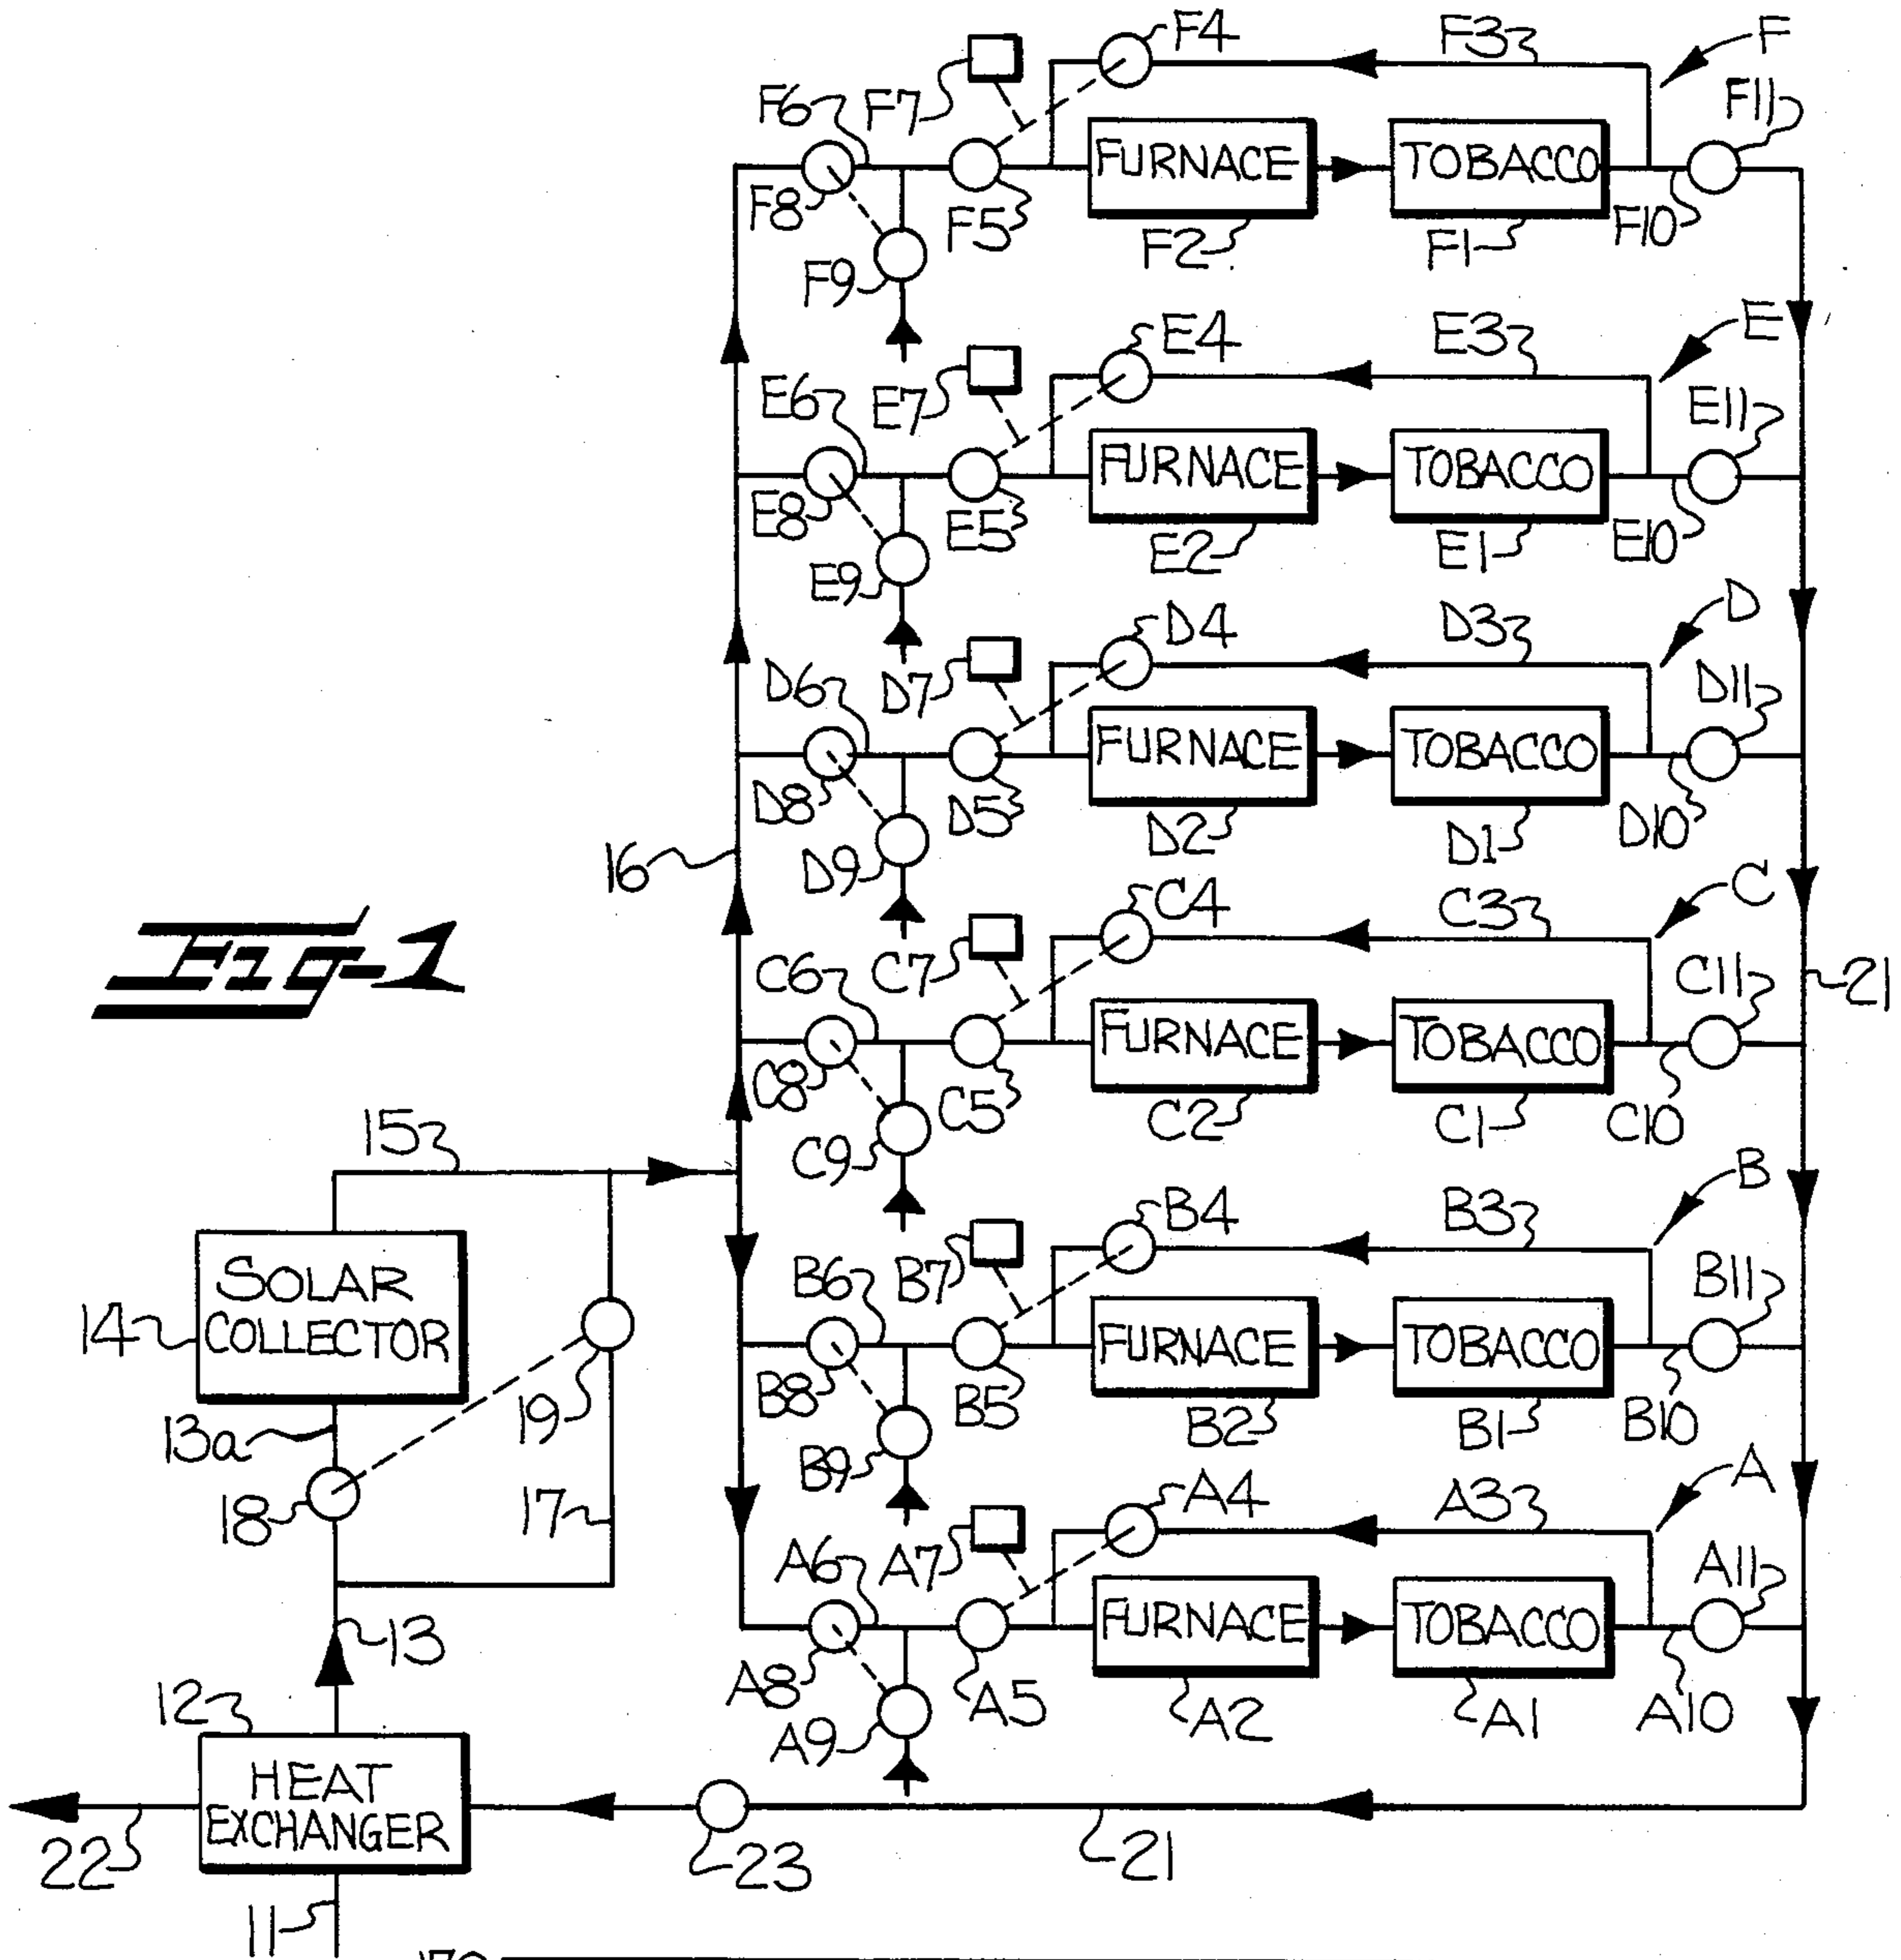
F4 F3 F
F7
F6 F11
FURNACE TOBACCO
F8 F5 F10
F2 F1
F9
E4 E3 E
E7
E6 E11
FURNACE TOBACCO
E8 E5 E10
E2 E1
E9
D4 D3 D
D7
D6 D11
FURNACE TOBACCO
D8 D5 D10
D2 D1
16
D9
Fig-1
C4 C3 C
C7
C6 C11 21
FURNACE TOBACCO
C8 C5 C10
C2 C1
15 C9
B4 B3 B
B7
B6 B11
SOLAR COLLECTOR
14
FURNACE TOBACCO
B8 B5 B10
19
B2 B1
13a
B9
A4 A3 A
18 17
A7
A6 A11
FURNACE TOBACCO
13
A8 A5 A10
12 A2 A1
A9
HEAT EXCHANGER
22 23 21
11